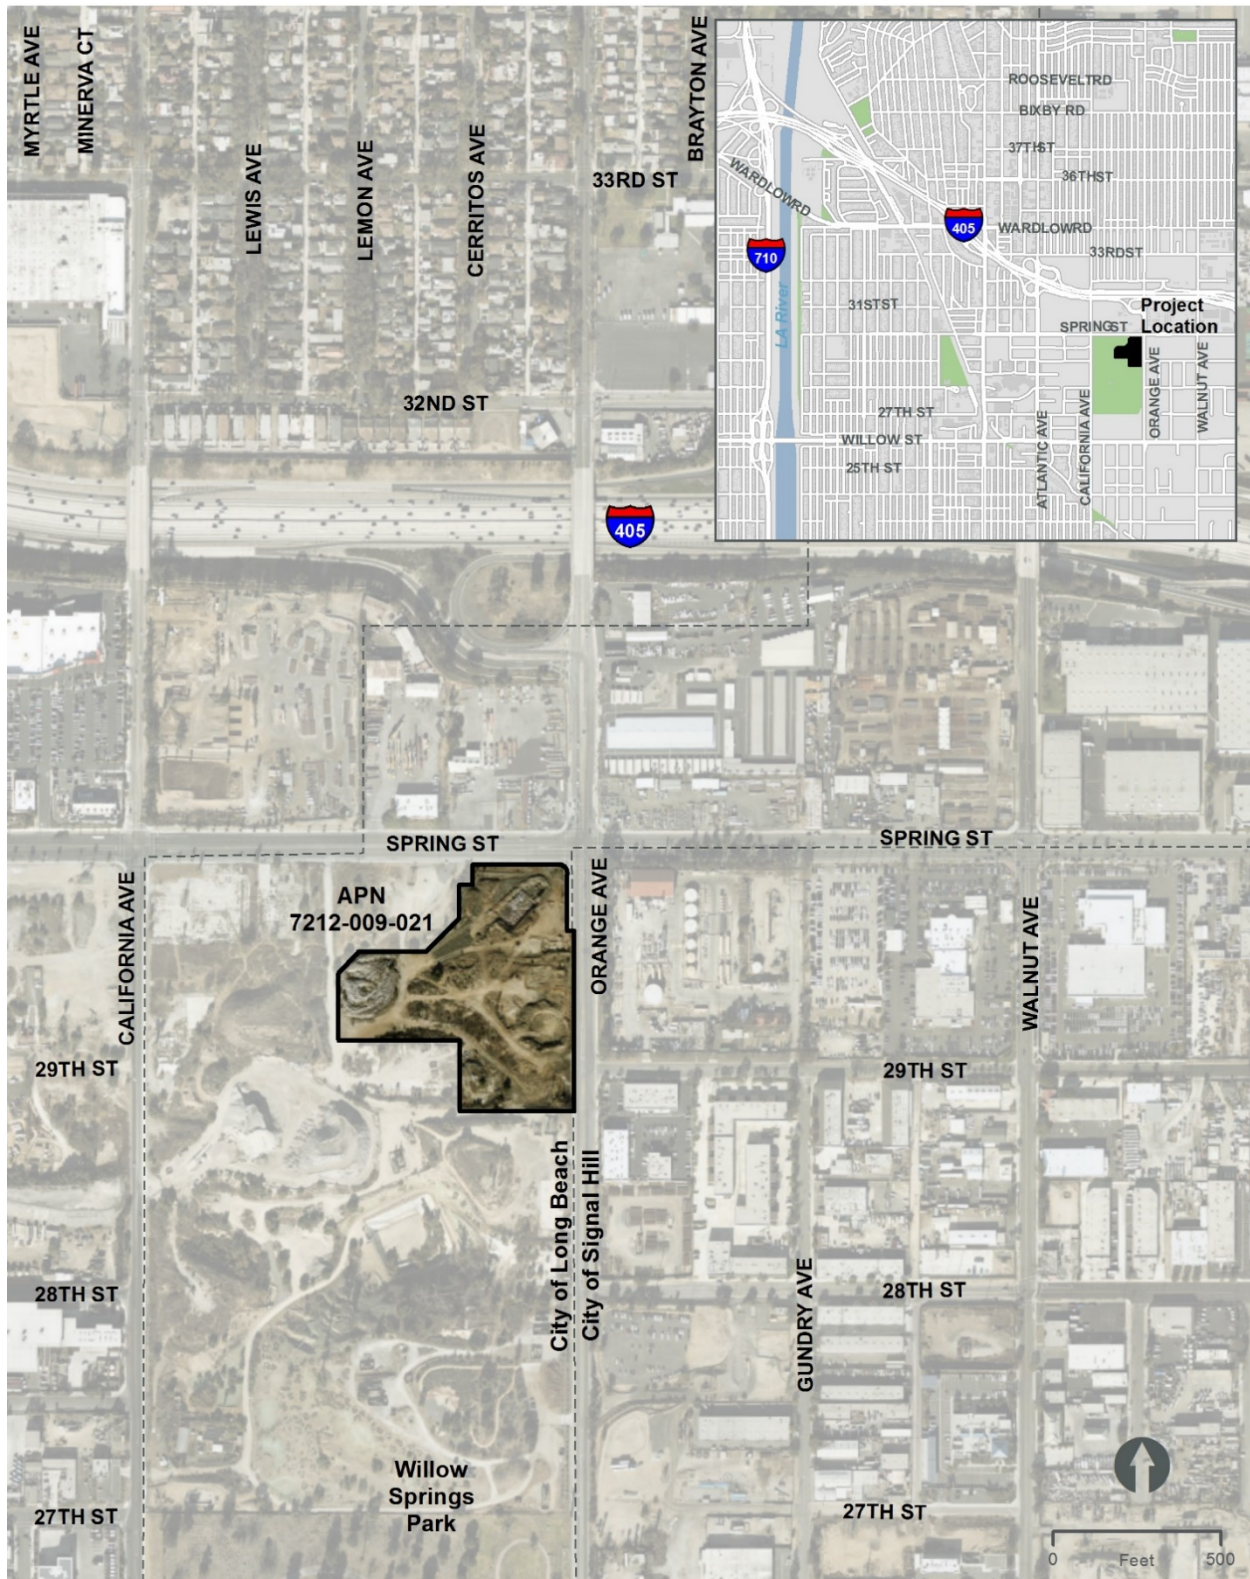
MYRTLE AVE
MINERVA CT
LEWIS AVE
LEMON AVE
CERRITOS AVE
33RD ST
BRAYTON AVE

ROOSEVELTRD
BIXBY RD
37THST
36THST
WARDLOWRD
405
WARDLOWRD
33RDST
710
LA River
31STST
SPRINGST
Project Location
ORANGE AVE
WALNUT AVE
27TH ST
WILLOW ST
25TH ST
ATLANTIC AVE
CALIFORNIA AVE

32ND ST
405
SPRING ST
SPRING ST
APN 7212-009-021
CALIFORNIA AVE
ORANGE AVE
WALNUT AVE
29TH ST
29TH ST
City of Long Beach
City of Signal Hill
28TH ST
GUNDRY AVE
28TH ST
Willow Springs Park
27TH ST
27TH ST
0 Feet 500